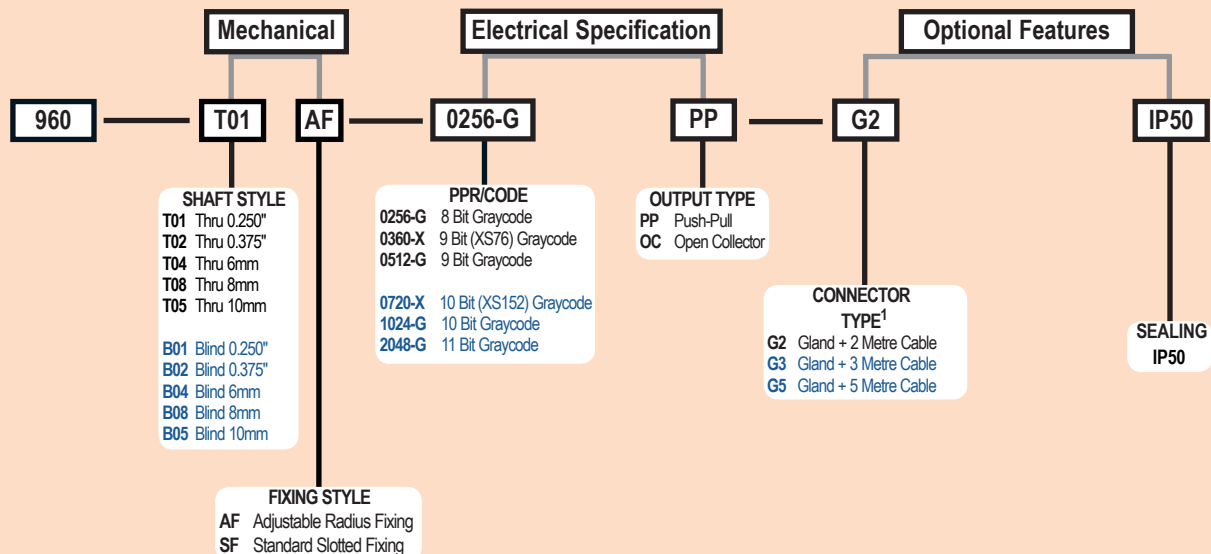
Mechanical

Electrical Specification

Optional Features

960 — T01 AF — 0256-G PP — G2 IP50

SHAFT STYLE
T01 Thru 0.250"
T02 Thru 0.375"
T04 Thru 6mm
T08 Thru 8mm
T05 Thru 10mm

B01 Blind 0.250"
B02 Blind 0.375"
B04 Blind 6mm
B08 Blind 8mm
B05 Blind 10mm

PPR/CODE
0256-G 8 Bit Graycode
0360-X 9 Bit (XS76) Graycode
0512-G 9 Bit Graycode

0720-X 10 Bit (XS152) Graycode
1024-G 10 Bit Graycode
2048-G 11 Bit Graycode

OUTPUT TYPE
PP Push-Pull
OC Open Collector

CONNECTOR TYPE$^1$
G2 Gland + 2 Metre Cable
G3 Gland + 3 Metre Cable
G5 Gland + 5 Metre Cable

SEALING
IP50

FIXING STYLE
AF Adjustable Radius Fixing
SF Standard Slotted Fixing